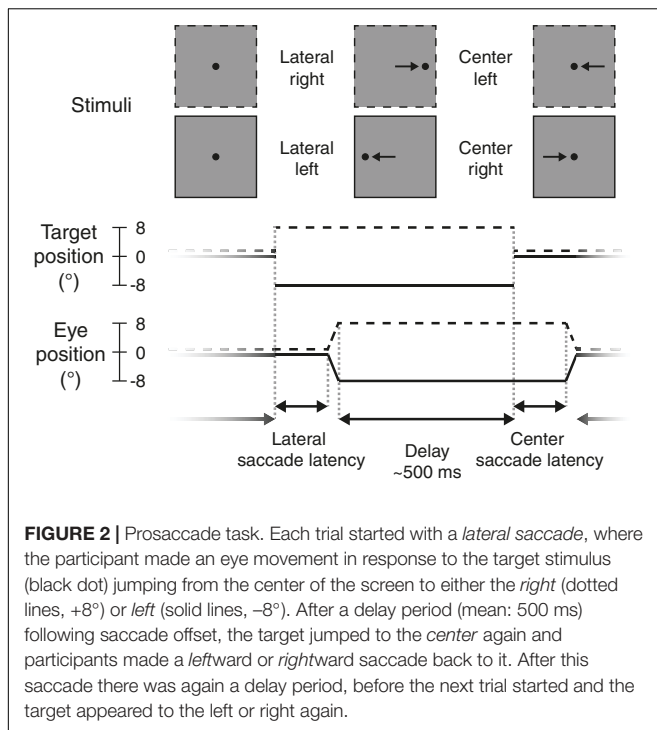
Stimuli

Lateral right

Center left

Lateral left

Center right

Target position (°)

8

0

-8

Eye position (°)

8

0

-8

Lateral saccade latency

Delay ~500 ms

Center saccade latency

**FIGURE 2 |** Prosaccade task. Each trial started with a *lateral saccade*, where the participant made an eye movement in response to the target stimulus (black dot) jumping from the center of the screen to either the *right* (dotted lines, +8°) or *left* (solid lines, –8°). After a delay period (mean: 500 ms) following saccade offset, the target jumped to the *center* again and participants made a *left*ward or *right*ward saccade back to it. After this saccade there was again a delay period, before the next trial started and the target appeared to the left or right again.